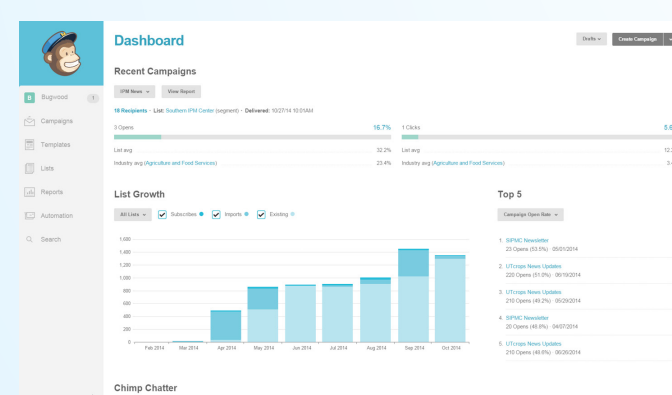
B Bugwood 1
Campaigns
Templates
Lists
Reports
Automation
Search

Dashboard

Drafts
Create Campaign

Recent Campaigns

IPM News
View Report

16 Recipients · List: Southern IPM Center (segment) · Delivered: 10/27/14 10:01AM

3 Opens
15.7%
List avg
32.2%
Industry avg (Agriculture and Food Services)
23.4%

1 Clicks
5.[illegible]
List avg
12.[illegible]
Industry avg (Agriculture and Food Services)
3.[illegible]

List Growth

All Lists
Subscribes
Imports
Existing

1,600
1,400
1,200
1,000
800
600
400
200
0

Feb 2014
Mar 2014
Apr 2014
May 2014
Jun 2014
Jul 2014
Aug 2014
Sep 2014
Oct 2014

Top 5

Campaign Open Rate

1. SIPMC Newsletter
23 Opens (53.5%) · 05/01/2014
2. UTcrops News Updates
220 Opens (51.9%) · 06/19/2014
3. UTcrops News Updates
210 Opens (49.2%) · 08/29/2014
4. SIPMC Newsletter
20 Opens (46.5%) · 04/07/2014
5. UTcrops News Updates
210 Opens (48.6%) · 08/26/2014

Chimp Chatter